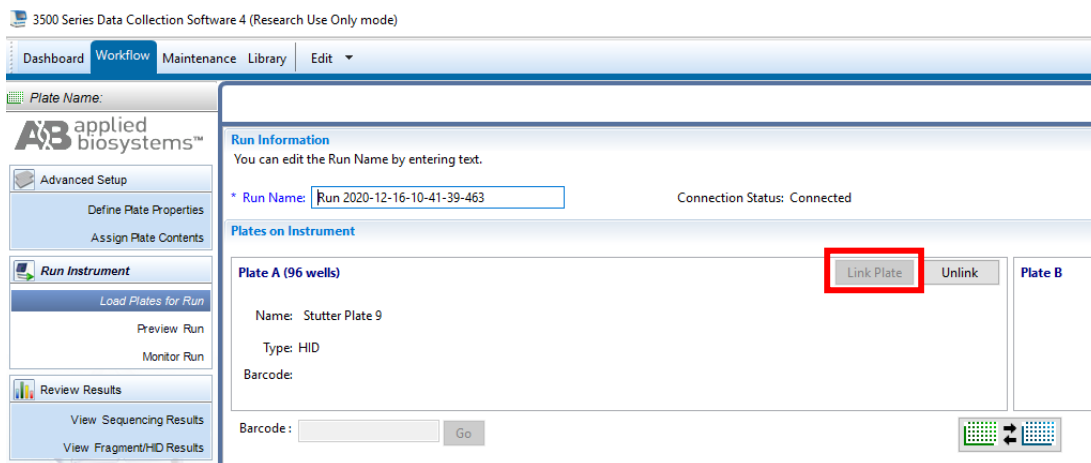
3500 Series Data Collection Software 4 (Research Use Only mode)

Dashboard Workflow Maintenance Library Edit ▼

Plate Name:

AB applied biosystems™

Advanced Setup

Define Plate Properties

Assign Plate Contents

Run Instrument

Load Plates for Run

Preview Run

Monitor Run

Review Results

View Sequencing Results

View Fragment/HID Results

Run Information

You can edit the Run Name by entering text.

* Run Name: Run 2020-12-16-10-41-39-463

Connection Status: Connected

Plates on Instrument

Plate A (96 wells)

Link Plate

Unlink

Plate B

Name: Stutter Plate 9

Type: HID

Barcode:

Barcode :

Go